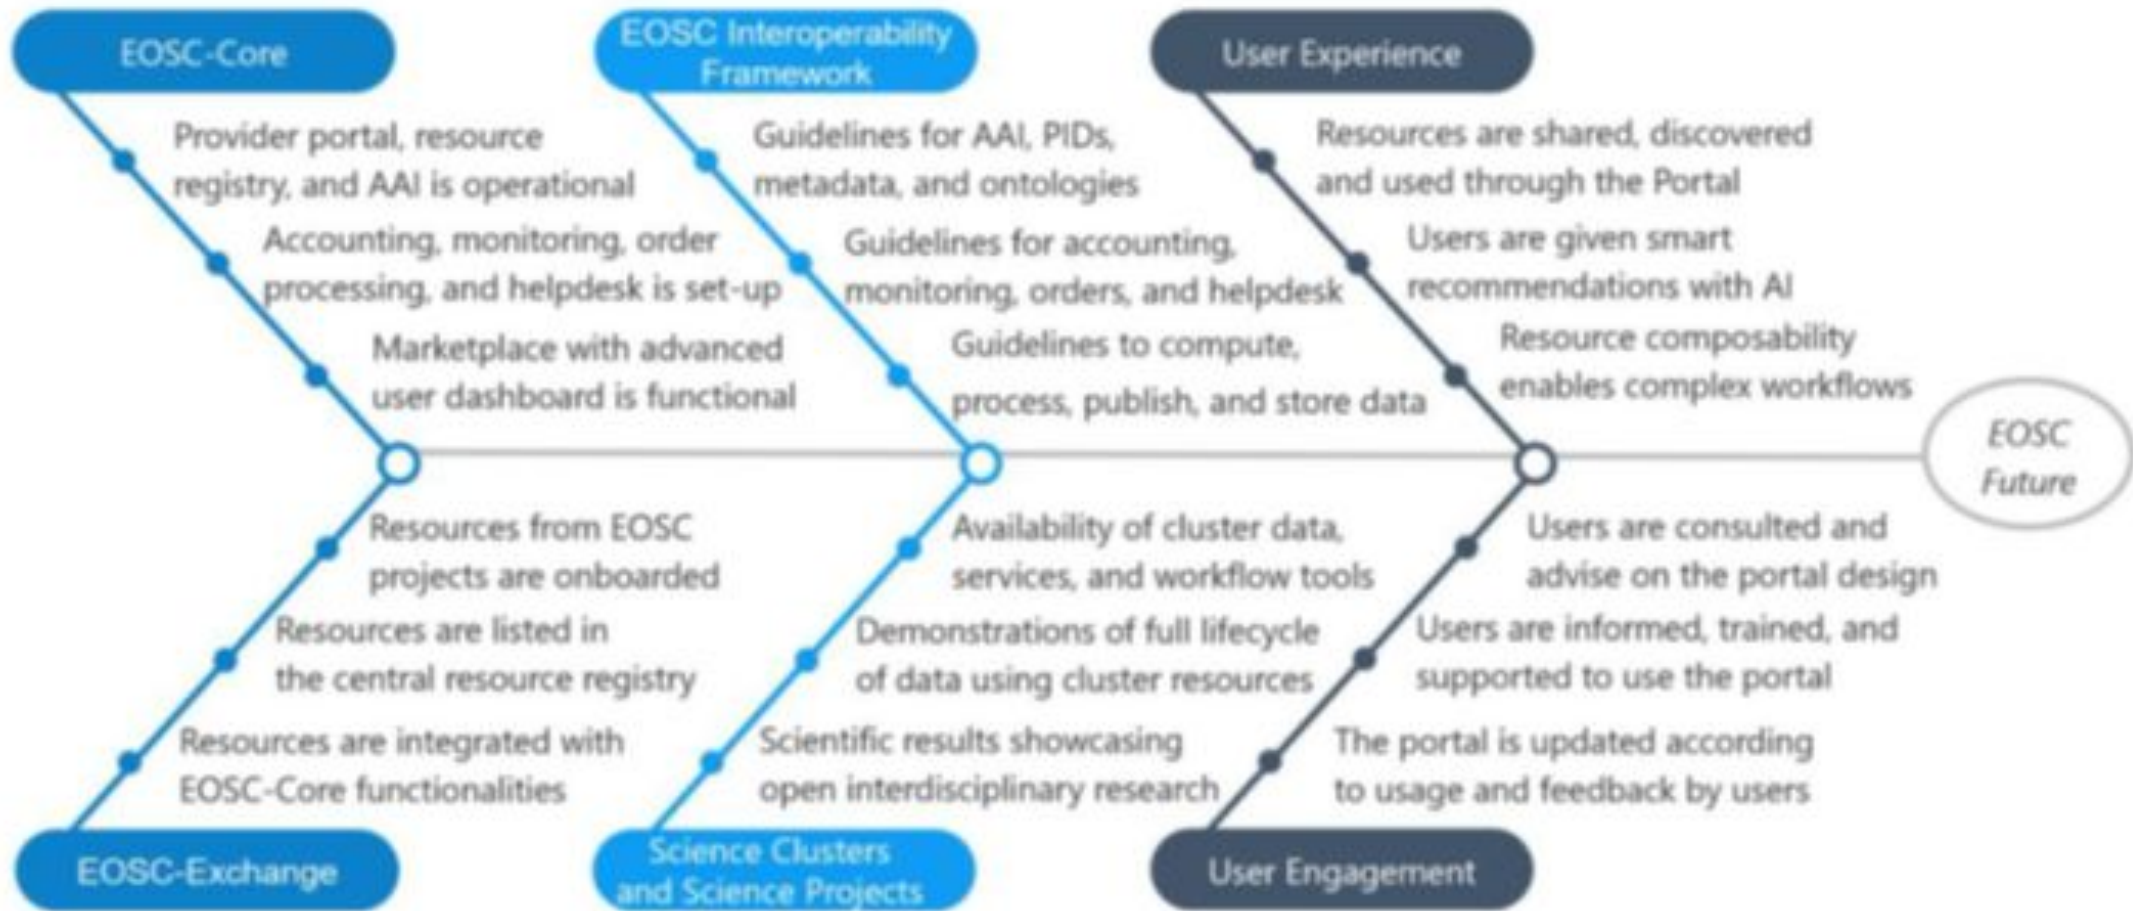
EOSC-Core

Provider portal, resource registry, and AAI is operational

Accounting, monitoring, order processing, and helpdesk is set-up

Marketplace with advanced user dashboard is functional

EOSC Interoperability Framework

Guidelines for AAI, PIDs, metadata, and ontologies

Guidelines for accounting, monitoring, orders, and helpdesk

Guidelines to compute, process, publish, and store data

User Experience

Resources are shared, discovered and used through the Portal

Users are given smart recommendations with AI

Resource composability enables complex workflows

EOSC Future

Resources from EOSC projects are onboarded

Resources are listed in the central resource registry

Resources are integrated with EOSC-Core functionalities

EOSC-Exchange

Availability of cluster data, services, and workflow tools

Demonstrations of full lifecycle of data using cluster resources

Scientific results showcasing open interdisciplinary research

Science Clusters and Science Projects

Users are consulted and advise on the portal design

Users are informed, trained, and supported to use the portal

The portal is updated according to usage and feedback by users

User Engagement